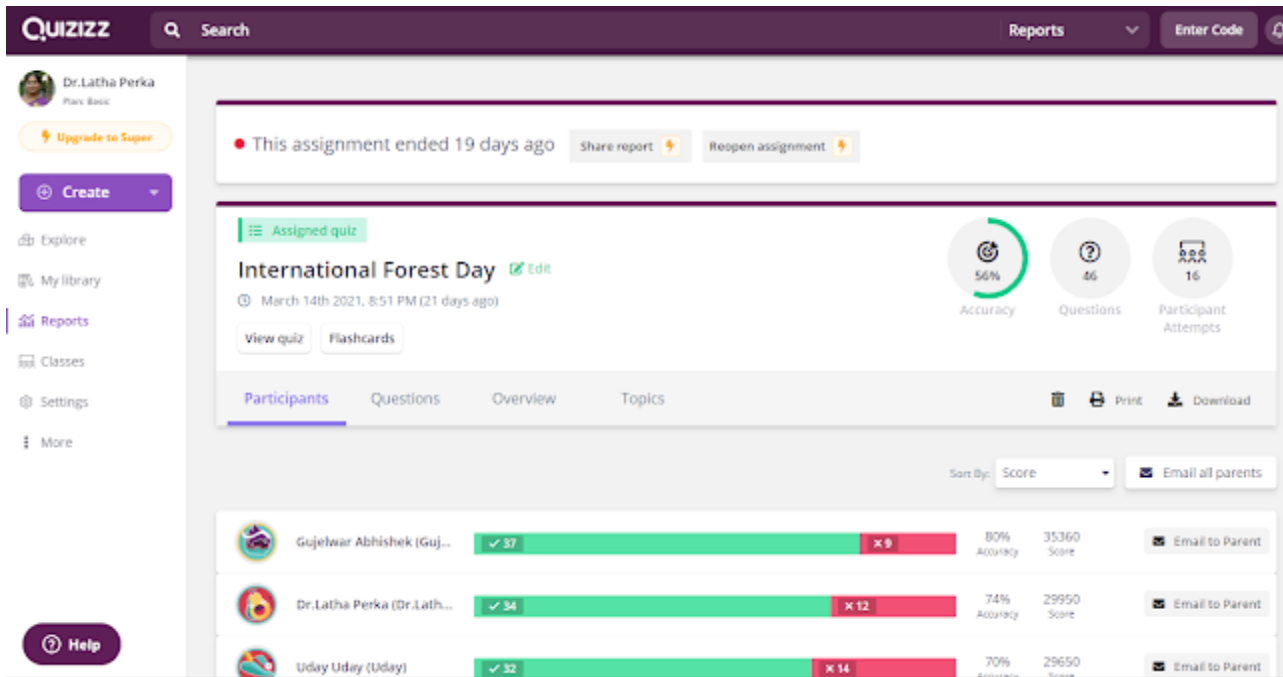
QUIZIZZ
Search
Reports
Enter Code

Dr.Latha Perka
Plan: Basic
Upgrade to Super
Create
Explore
My library
Reports
Classes
Settings
More

This assignment ended 19 days ago
Share report
Reopen assignment

Assigned quiz
International Forest Day
Edit
March 14th 2021, 8:51 PM (21 days ago)
View quiz
Flashcards

56%
Accuracy
46
Questions
16
Participant Attempts

Participants
Questions
Overview
Topics
Print
Download

Sort By: Score
Email all parents

Gujelwar Abhishek (Guj...
✓ 37
✕ 9
80%
Accuracy
35360
Score
Email to Parent

Dr.Latha Perka (Dr.Lath...
✓ 34
✕ 12
74%
Accuracy
29950
Score
Email to Parent

Uday Uday (Uday)
✓ 32
✕ 14
70%
29650
Email to Parent

Help